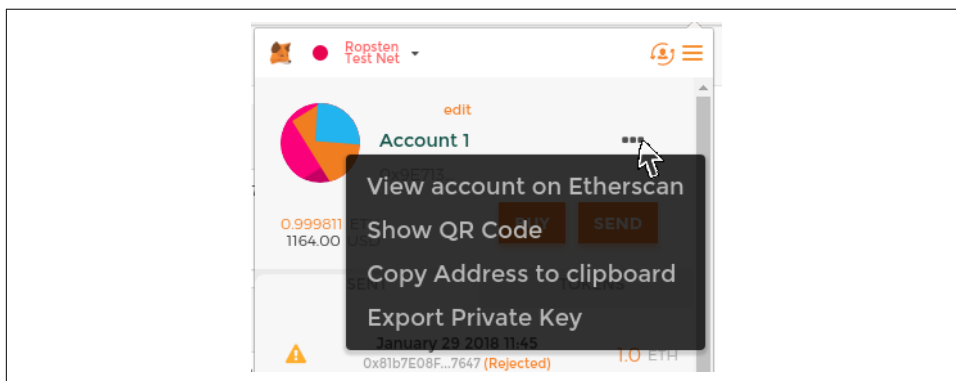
Ropsten Test Net

edit

Account 1

0x9E713...

0.999811 ETH
1164.00 USD

BUY SEND

View account on Etherscan
Show QR Code
Copy Address to clipboard
Export Private Key

SENT TOKENS

January 29 2018 11:45
0x81b7E08F...7647 (Rejected)

1.0 ETH